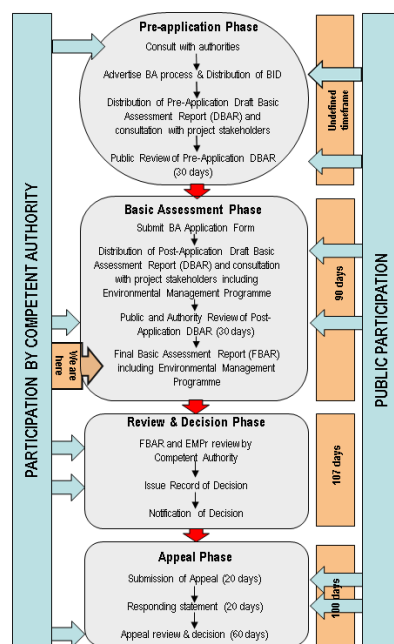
PARTICIPATION BY COMPETENT AUTHORITY

Pre-application Phase

Consult with authorities

Advertise BA process & Distribution of BID

Distribution of Pre-Application Draft Basic Assessment Report (DBAR) and consultation with project stakeholders

Public Review of Pre-Application DBAR (30 days)

Undefined timeframe

Basic Assessment Phase

Submit BA Application Form

Distribution of Post-Application Draft Basic Assessment Report (DBAR) and consultation with project stakeholders including Environmental Management Programme

Public and Authority Review of Post-Application DBAR (30 days)

We are here

Final Basic Assessment Report (FBAR) including Environmental Management Programme

90 days

Review & Decision Phase

FBAR and EMPr review by Competent Authority

Issue Record of Decision

Notification of Decision

107 days

Appeal Phase

Submission of Appeal (20 days)

Responding statement (20 days)

Appeal review & decision (60 days)

100 days

PUBLIC PARTICIPATION